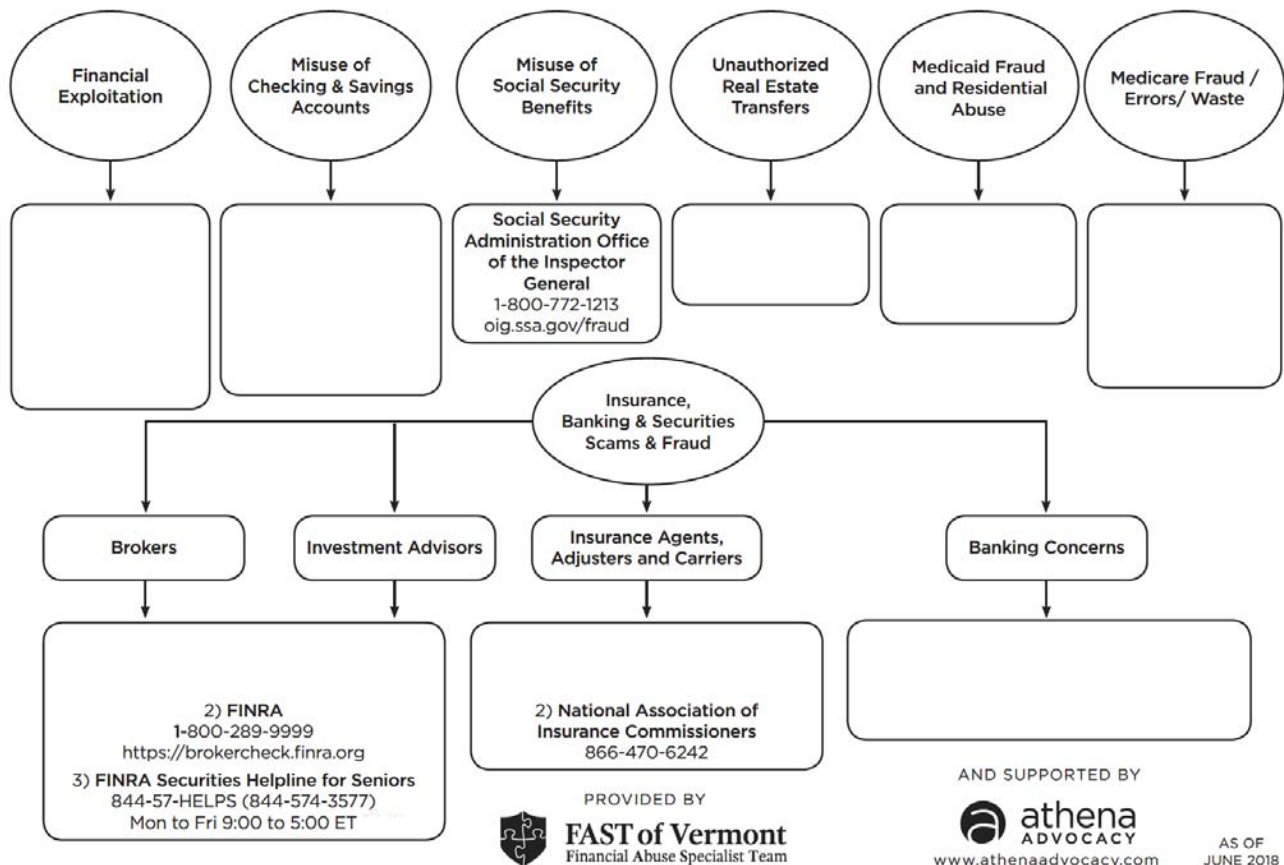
Financial Exploitation

Misuse of Checking & Savings Accounts

Misuse of Social Security Benefits

Unauthorized Real Estate Transfers

Medicaid Fraud and Residential Abuse

Medicare Fraud / Errors/ Waste

Social Security Administration Office of the Inspector General
1-800-772-1213
oig.ssa.gov/fraud

Insurance, Banking & Securities Scams & Fraud

Brokers

Investment Advisors

Insurance Agents, Adjusters and Carriers

Banking Concerns

2) FINRA
1-800-289-9999
https://brokercheck.finra.org
3) FINRA Securities Helpline for Seniors
844-57-HELPS (844-574-3577)
Mon to Fri 9:00 to 5:00 ET

2) National Association of Insurance Commissioners
866-470-6242

PROVIDED BY
FAST of Vermont
Financial Abuse Specialist Team

AND SUPPORTED BY
athena
ADVOCACY
www.athenaadvocacy.com

AS OF
JUNE 2018